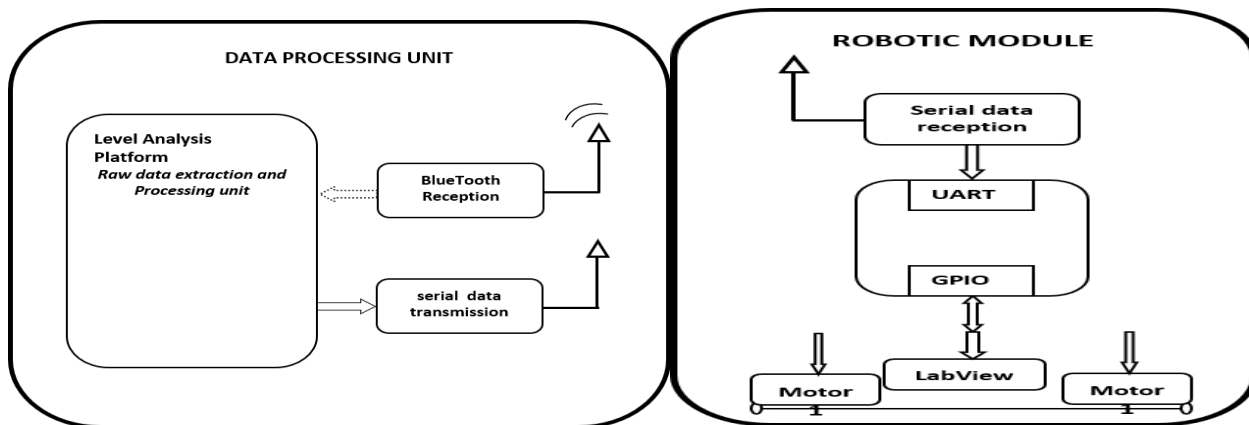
DATA PROCESSING UNIT

Level Analysis Platform
Raw data extraction and Processing unit

BlueTooth Reception

serial data transmission

ROBOTIC MODULE

Serial data reception

UART

GPIO

LabView

Motor

Motor

0 1

1 0